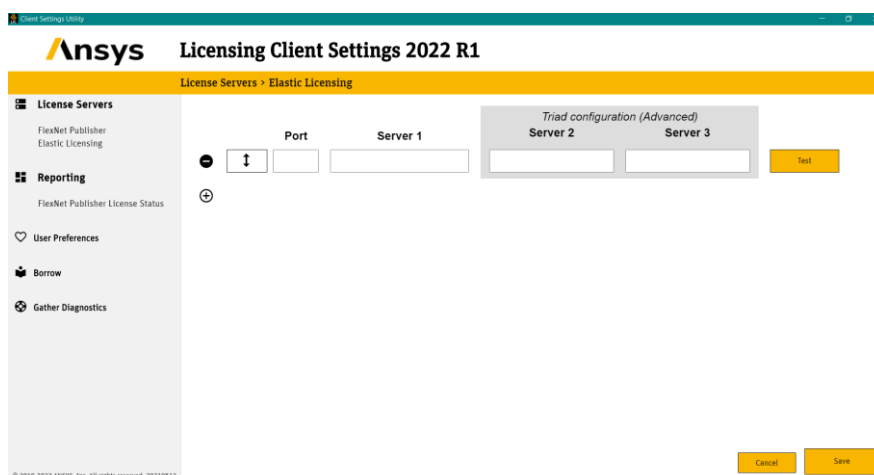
Client Settings Utility

Ansys

Licensing Client Settings 2022 R1

License Servers > Elastic Licensing

License Servers

FlexNet Publisher
Elastic Licensing

Reporting

FlexNet Publisher License Status

User Preferences

Borrow

Gather Diagnostics

Port

Server 1

Triad configuration (Advanced)

Server 2

Server 3

Test

Cancel

Save

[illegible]